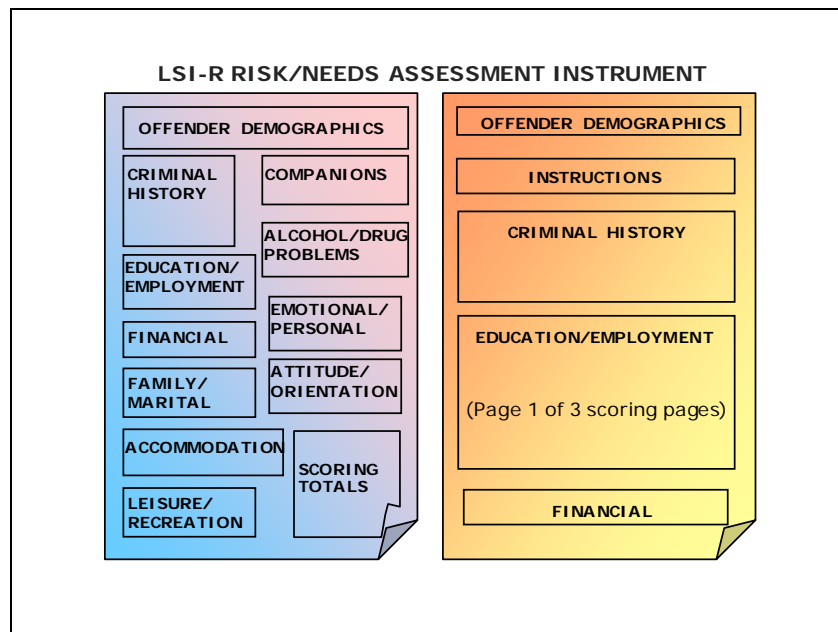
LSI-R RISK/NEEDS ASSESSMENT INSTRUMENT

OFFENDER DEMOGRAPHICS

CRIMINAL HISTORY

COMPANIONS

ALCOHOL/DRUG PROBLEMS

EDUCATION/ EMPLOYMENT

EMOTIONAL/ PERSONAL

FINANCIAL

FAMILY/ MARITAL

ATTITUDE/ ORIENTATION

ACCOMMODATION

SCORING TOTALS

LEISURE/ RECREATION

OFFENDER DEMOGRAPHICS

INSTRUCTIONS

CRIMINAL HISTORY

EDUCATION/EMPLOYMENT

(Page 1 of 3 scoring pages)

FINANCIAL